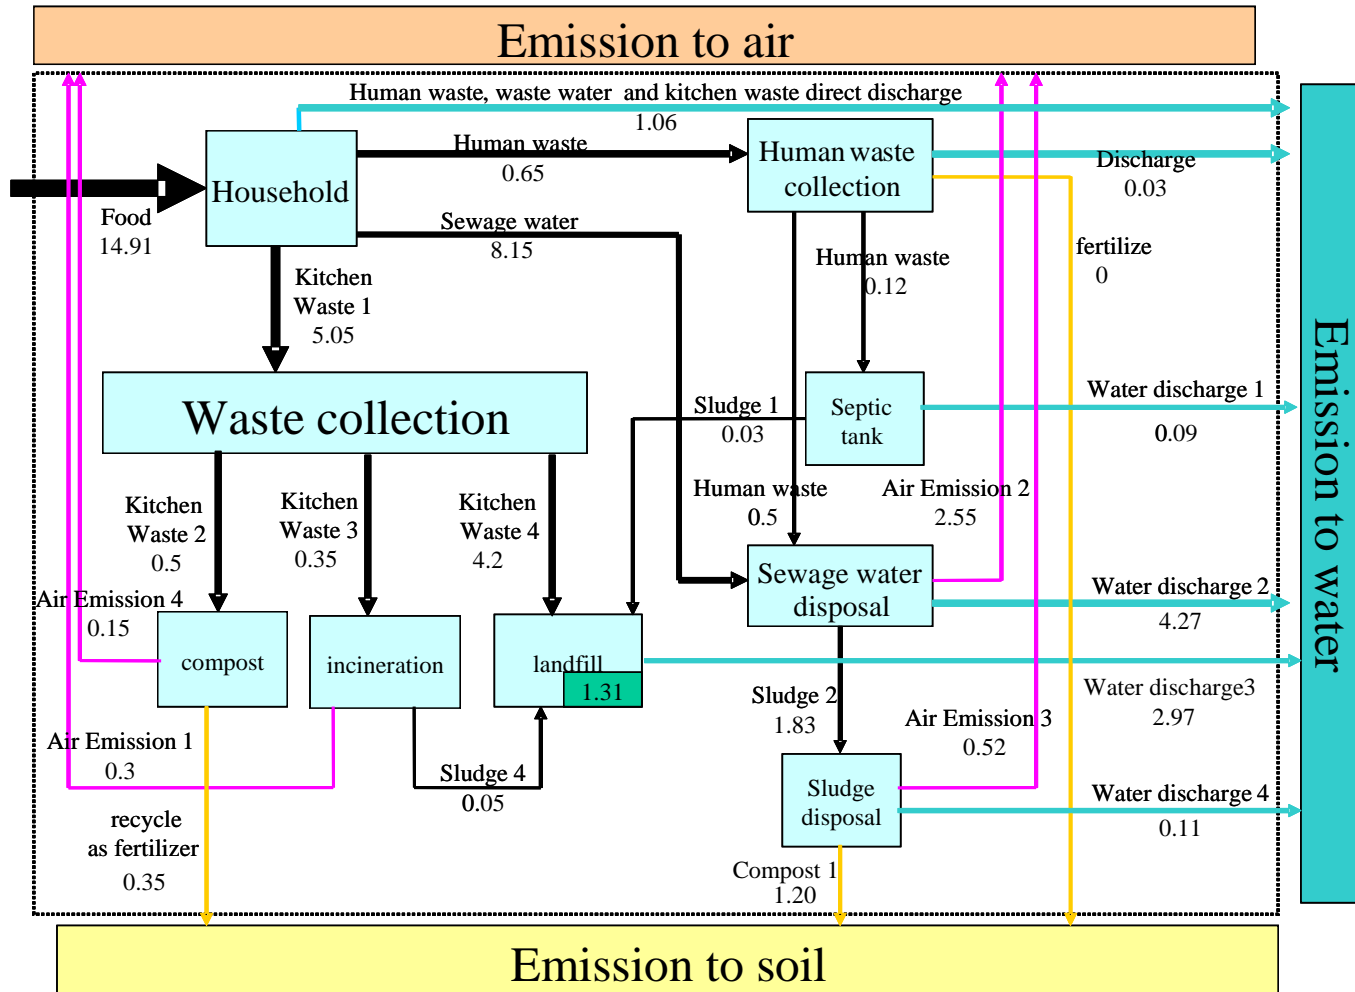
Emission to air

Human waste, waste water and kitchen waste direct discharge
1.06

Household

Food
14.91

Human waste
0.65

Human waste collection

Discharge
0.03

Sewage water
8.15

Kitchen Waste 1
5.05

Human waste
0.12

fertilize
0

Waste collection

Sludge 1
0.03

Septic tank

Water discharge 1
0.09

Emission to water

Kitchen Waste 2
0.5

Kitchen Waste 3
0.35

Kitchen Waste 4
4.2

Human waste
0.5

Air Emission 2
2.55

Sewage water disposal

Water discharge 2
4.27

Air Emission 4
0.15

compost

incineration

landfill
1.31

Sludge 2
1.83

Water discharge3
2.97

Air Emission 3
0.52

Air Emission 1
0.3

Sludge 4
0.05

Sludge disposal

Water discharge 4
0.11

recycle as fertilizer
0.35

Compost 1
1.20

Emission to soil